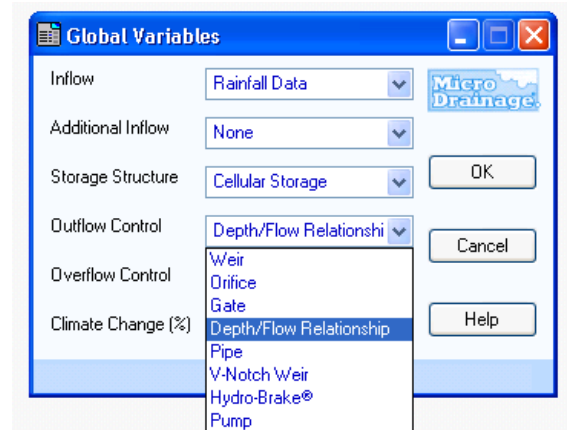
Global Variables

Inflow
Rainfall Data

Additional Inflow
None

Storage Structure
Cellular Storage

Outflow Control
Depth/Flow Relationshi

Overflow Control

Climate Change (%)

Weir
Orifice
Gate
Depth/Flow Relationship
Pipe
V-Notch Weir
Hydro-Brake®
Pump

Micro Drainage.

OK

Cancel

Help